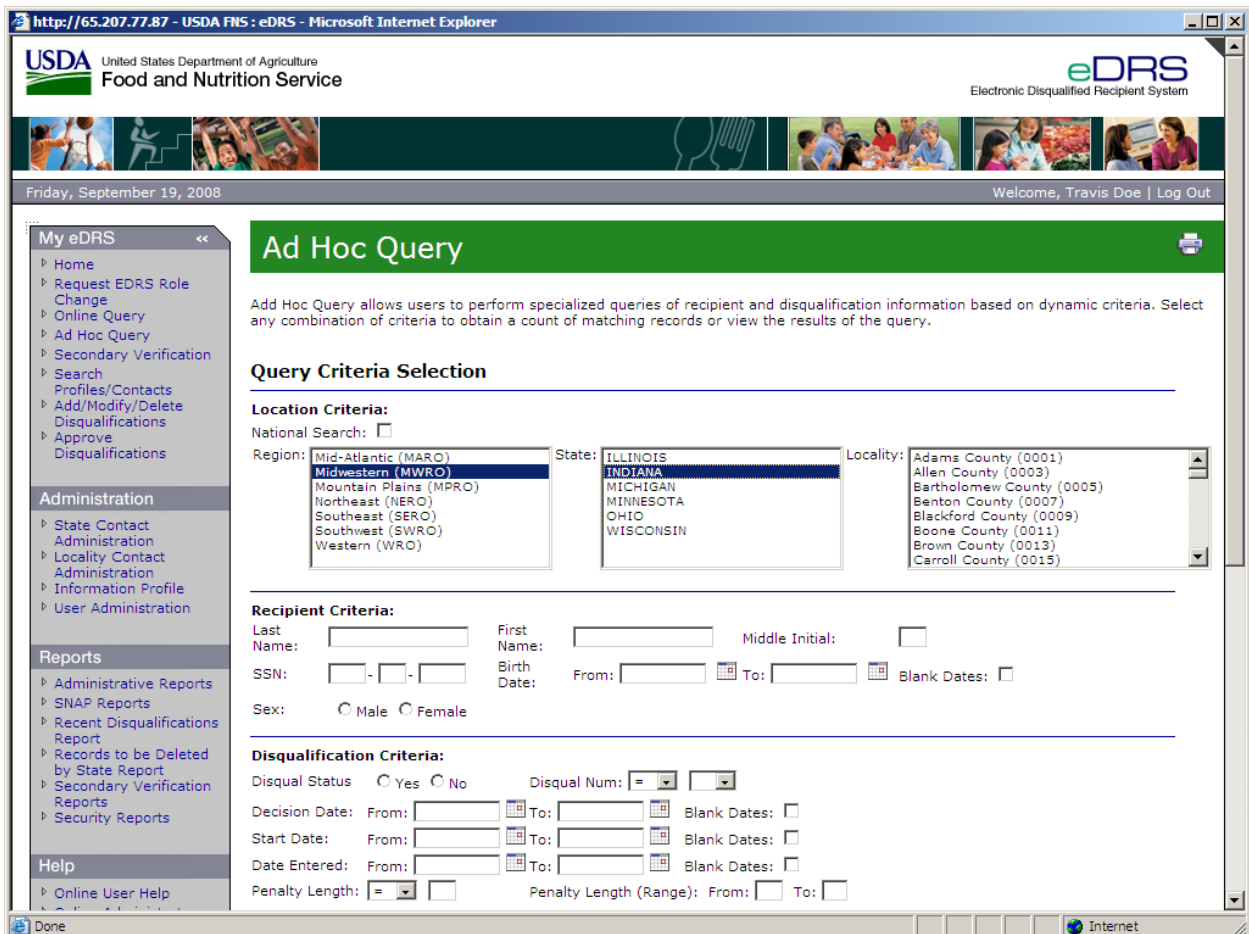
http://65.207.77.87 - USDA FNS : eDRS - Microsoft Internet Explorer

USDA United States Department of Agriculture
Food and Nutrition Service

eDRS
Electronic Disqualified Recipient System

Friday, September 19, 2008

Welcome, Travis Doe | Log Out

My eDRS
Home
Request EDRS Role Change
Online Query
Ad Hoc Query
Secondary Verification
Search Profiles/Contacts
Add/Modify/Delete Disqualifications
Approve Disqualifications

Administration
State Contact Administration
Locality Contact Administration
Information Profile
User Administration

Reports
Administrative Reports
SNAP Reports
Recent Disqualifications Report
Records to be Deleted by State Report
Secondary Verification Reports
Security Reports

Help
Online User Help
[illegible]

Ad Hoc Query

Add Hoc Query allows users to perform specialized queries of recipient and disqualification information based on dynamic criteria. Select any combination of criteria to obtain a count of matching records or view the results of the query.

Query Criteria Selection

Location Criteria:
National Search:
Region: Mid-Atlantic (MARO) Midwestern (MWRO) Mountain Plains (MPRO) Northeast (NERO) Southeast (SERO) Southwest (SWRO) Western (WRO)
State: ILLINOIS INDIANA MICHIGAN MINNESOTA OHIO WISCONSIN
Locality: Adams County (0001) Allen County (0003) Bartholomew County (0005) Benton County (0007) Blackford County (0009) Boone County (0011) Brown County (0013) Carroll County (0015)

Recipient Criteria:
Last Name:
First Name:
Middle Initial:
SSN: - -
Birth Date: From: To:
Blank Dates:
Sex: Male Female

Disqualification Criteria:
Disqual Status Yes No
Disqual Num: =
Decision Date: From: To: Blank Dates:
Start Date: From: To: Blank Dates:
Date Entered: From: To: Blank Dates:
Penalty Length: =
Penalty Length (Range): From: To:

Done
Internet